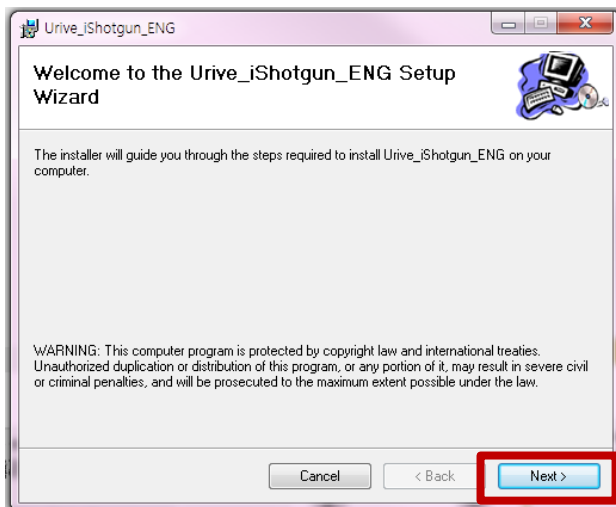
Urive_iShotgun_ENG

Welcome to the Urive_iShotgun_ENG Setup Wizard

The installer will guide you through the steps required to install Urive_iShotgun_ENG on your computer.

WARNING: This computer program is protected by copyright law and international treaties. Unauthorized duplication or distribution of this program, or any portion of it, may result in severe civil or criminal penalties, and will be prosecuted to the maximum extent possible under the law.

Cancel
< Back
Next >